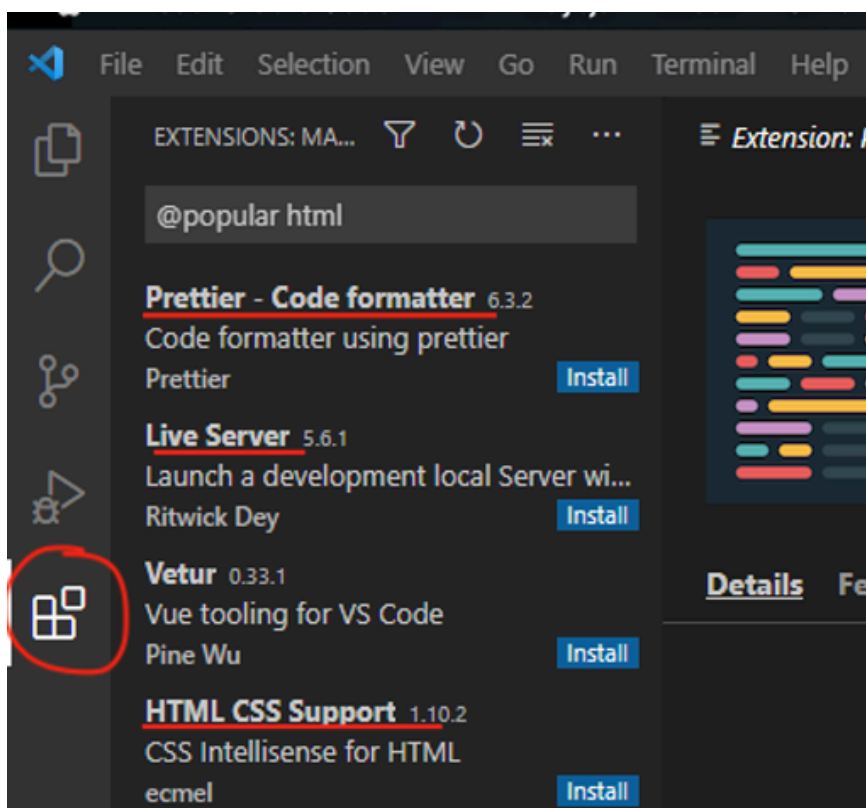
File Edit Selection View Go Run Terminal Help

EXTENSIONS: MA...

@popular html

Prettier - Code formatter 6.3.2
Code formatter using prettier
Prettier Install

Live Server 5.6.1
Launch a development local Server wi...
Ritwick Dey Install

Vetur 0.33.1
Vue tooling for VS Code
Pine Wu Install

HTML CSS Support 1.10.2
CSS Intellisense for HTML
ecmel Install

Extension: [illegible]

Details Fe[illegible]